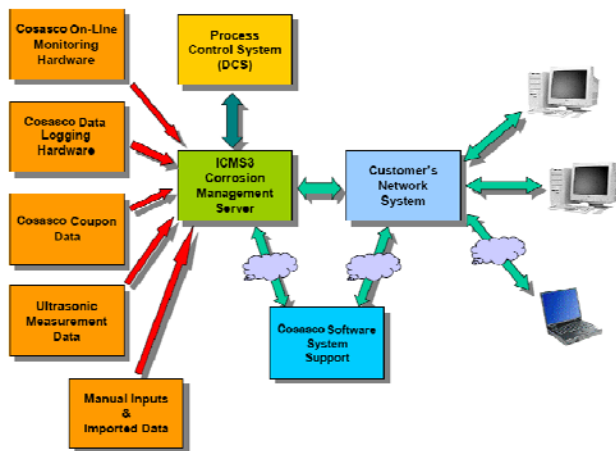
Cosasco On-Line Monitoring Hardware

Cosasco Data Logging Hardware

Cosasco Coupon Data

Ultrasonic Measurement Data

Manual Inputs & Imported Data

Process Control System (DCS)

ICMS3 Corrosion Management Server

Customer's Network System

Cosasco Software System Support